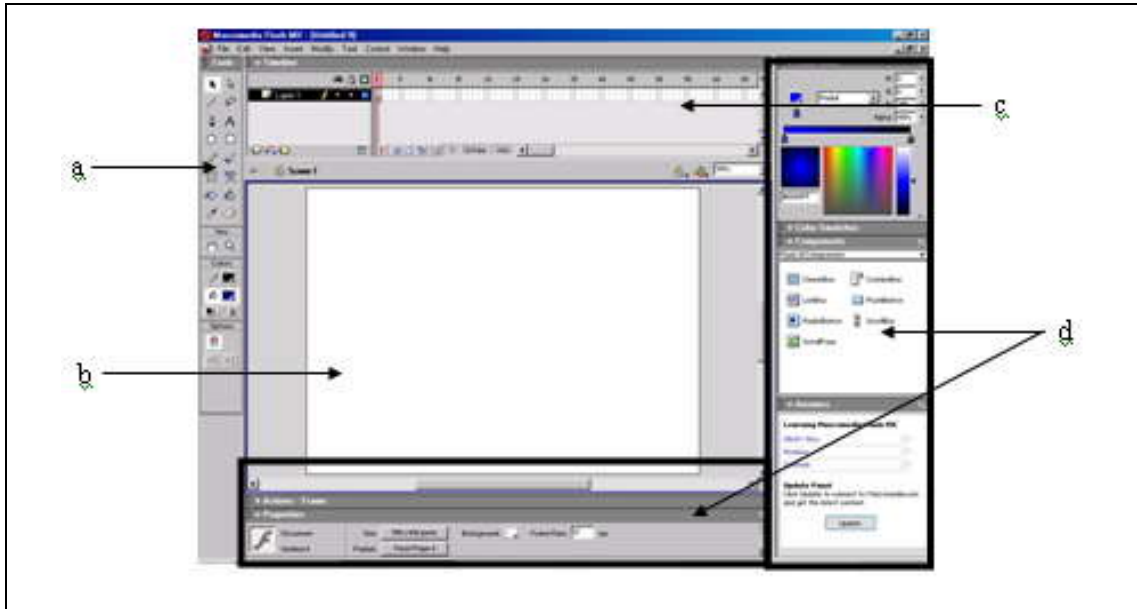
Macromedia Flash MX - [Untitled-1]
File Edit View Insert Modify Text Control Window Help
Tools
Timeline
Layer 1
Scene 1
View
Colors
Options
Color Swatches
Components
CheckBox
ComboBox
ListBox
PushButton
RadioButton
ScrollBar
ScrollPane
Answers
Learning Macromedia Flash MX
Update Panel
Update
Actions - Frame
Properties
Document
Size:
Background:
Frame Rate:
fps
Publish:
Alpha:
a
b
c
d